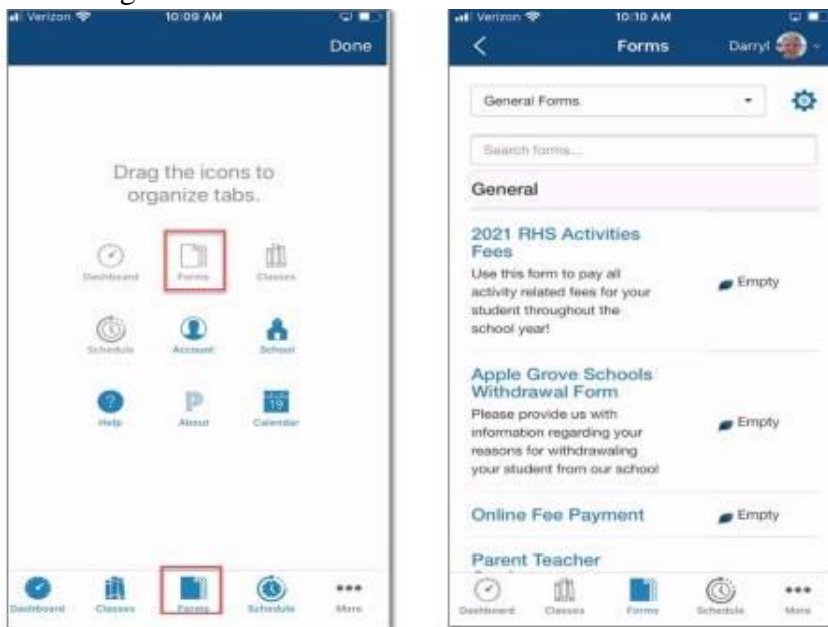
Verizon 10:09 AM

Done

Drag the icons to organize tabs.

Dashboard Forms Classes

Schedule Account School

Help About 19 Calendar

Dashboard Classes Forms Schedule More

Verizon 10:10 AM

Forms Darryl

General Forms

Search forms...

General

2021 RHS Activities Fees
Use this form to pay all activity related fees for your student throughout the school year!
Empty

Apple Grove Schools Withdrawal Form
Please provide us with information regarding your reasons for withdrawaling your student from our school
Empty

Online Fee Payment
Empty

Parent Teacher

Dashboard Classes Forms Schedule More